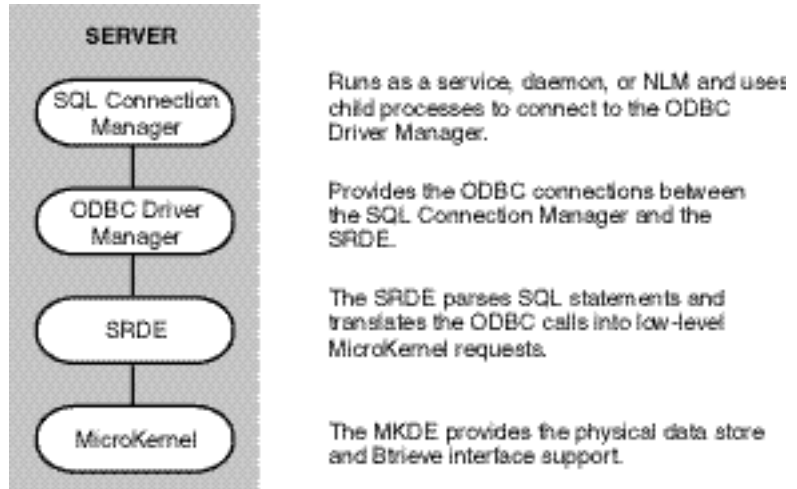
SERVER

SQL Connection Manager

ODBC Driver Manager

SRDE

MicroKernel

Runs as a service, daemon, or NLM and uses child processes to connect to the ODBC Driver Manager.

Provides the ODBC connections between the SQL Connection Manager and the SRDE.

The SRDE parses SQL statements and translates the ODBC calls into low-level MicroKernel requests.

The MKDE provides the physical data store and Btrieve interface support.